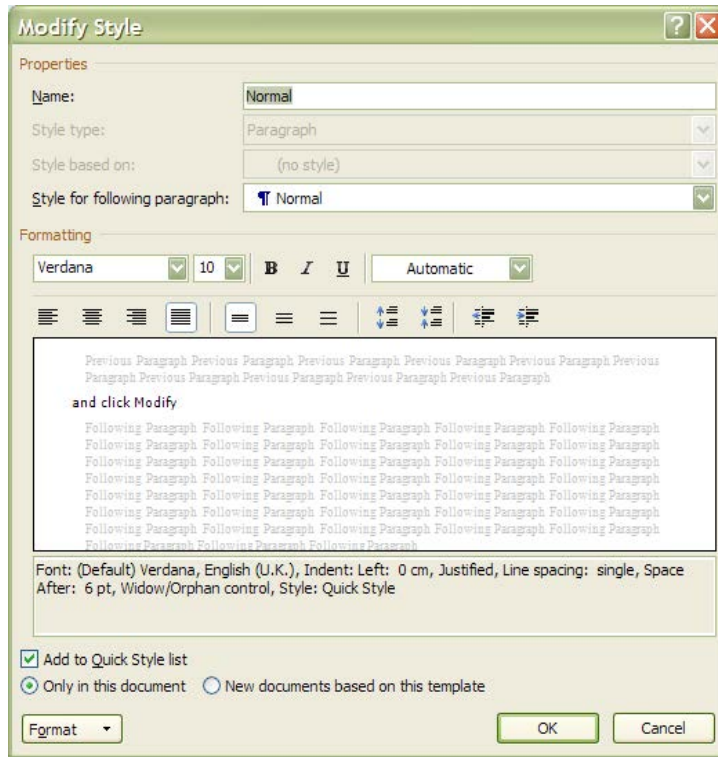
Modify Style

Properties

Name: Normal

Style type: Paragraph

Style based on: (no style)

Style for following paragraph: ¶ Normal

Formatting

Verdana 10 B I U Automatic

Previous Paragraph Previous Paragraph Previous Paragraph Previous Paragraph Previous Paragraph Previous Paragraph Previous Paragraph Previous Paragraph Previous Paragraph Previous Paragraph

and click Modify

Following Paragraph Following Paragraph Following Paragraph Following Paragraph Following Paragraph Following Paragraph Following Paragraph Following Paragraph Following Paragraph Following Paragraph Following Paragraph Following Paragraph Following Paragraph Following Paragraph Following Paragraph Following Paragraph Following Paragraph Following Paragraph Following Paragraph Following Paragraph Following Paragraph Following Paragraph Following Paragraph Following Paragraph Following Paragraph Following Paragraph Following Paragraph Following Paragraph Following Paragraph Following Paragraph Following Paragraph Following Paragraph Following Paragraph Following Paragraph Following Paragraph Following Paragraph Following Paragraph Following Paragraph Following Paragraph Following Paragraph Following Paragraph Following Paragraph Following Paragraph Following Paragraph Following Paragraph Following Paragraph Following Paragraph Following Paragraph Following Paragraph

Font: (Default) Verdana, English (U.K.), Indent: Left: 0 cm, Justified, Line spacing: single, Space After: 6 pt, Widow/Orphan control, Style: Quick Style

Add to Quick Style list

Only in this document   New documents based on this template

Format ▾   OK   Cancel